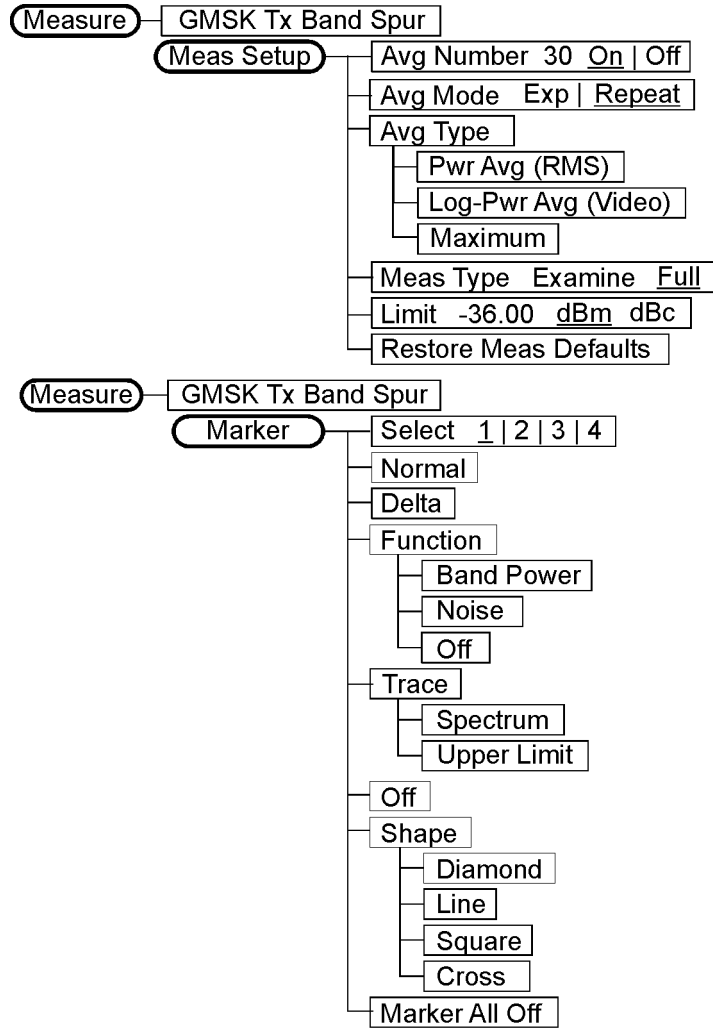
Measure
GMSK Tx Band Spur
Meas Setup
Avg Number 30 On | Off
Avg Mode Exp | Repeat
Avg Type
Pwr Avg (RMS)
Log-Pwr Avg (Video)
Maximum
Meas Type Examine Full
Limit -36.00 dBm dBc
Restore Meas Defaults

Measure
GMSK Tx Band Spur
Marker
Select 1 | 2 | 3 | 4
Normal
Delta
Function
Band Power
Noise
Off
Trace
Spectrum
Upper Limit
Off
Shape
Diamond
Line
Square
Cross
Marker All Off